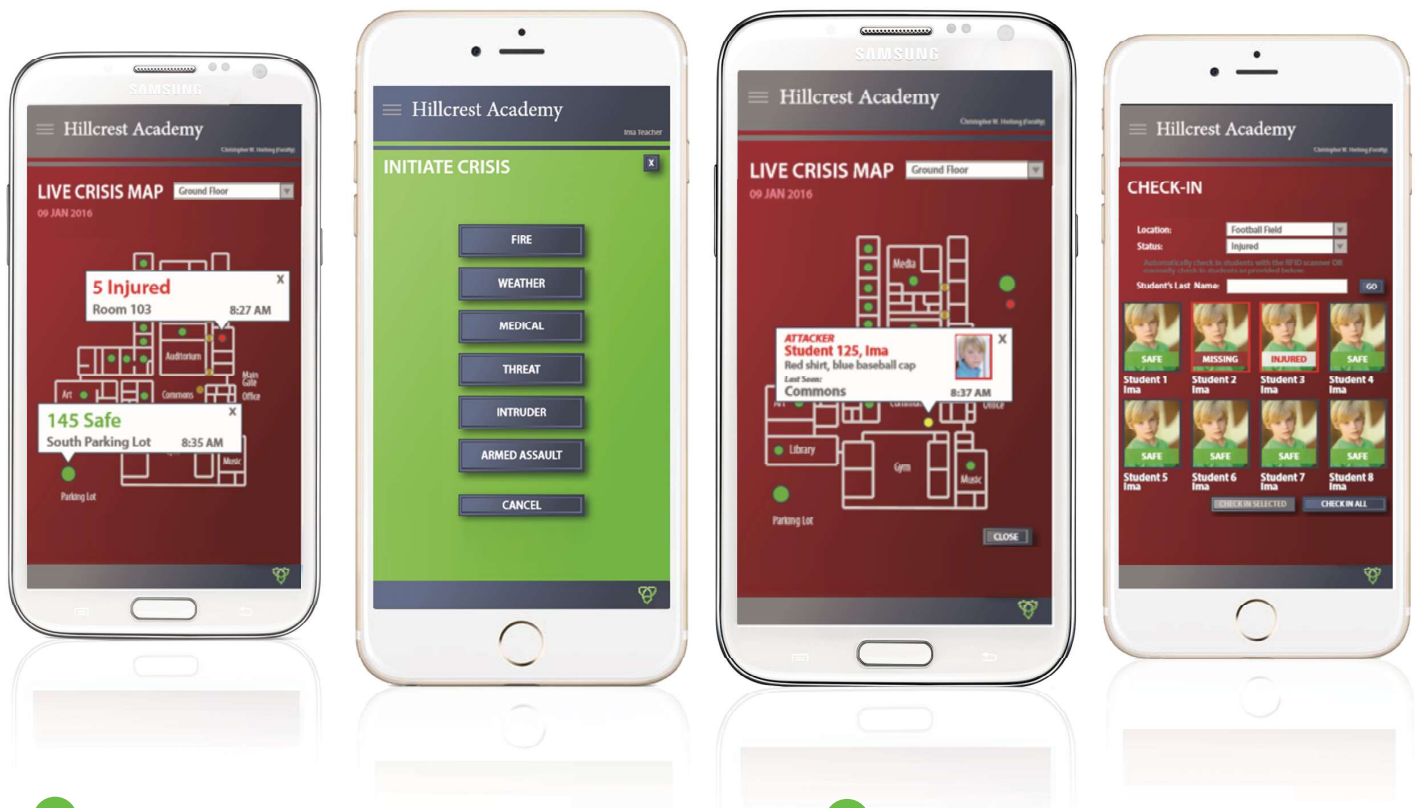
SAMSUNG

Hillcrest Academy

Christopher W. Hetting (Faculty)

LIVE CRISIS MAP Ground Floor

09 JAN 2016

5 Injured X

Room 103 8:27 AM

Auditorium

Main Gate

Art

Commons

Office

145 Safe X

South Parking Lot 8:35 AM

Music

Parking Lot

Hillcrest Academy

Ima Teacher

INITIATE CRISIS X

FIRE

WEATHER

MEDICAL

THREAT

INTRUDER

ARMED ASSAULT

CANCEL

SAMSUNG

Hillcrest Academy

Christopher W. Hetting (Faculty)

LIVE CRISIS MAP Ground Floor

09 JAN 2016

Media

ATTACKER X

Student 125, Ima

Red shirt, blue baseball cap

Last Seen:

Commons 8:37 AM

Art

Office

Library

Gym

Music

Parking Lot

CLOSE

Hillcrest Academy

Christopher W. Hetting (Faculty)

CHECK-IN

Location: Football Field

Status: Injured

Automatically check in students with the RFID scanner OR manually check in students as provided below.

Student's Last Name: GO

SAFE MISSING INJURED SAFE

Student 1 Ima Student 2 Ima Student 3 Ima Student 4 Ima

SAFE SAFE SAFE SAFE

Student 5 Ima Student 6 Ima Student 7 Ima Student 8 Ima

CHECK IN SELECTED CHECK IN ALL